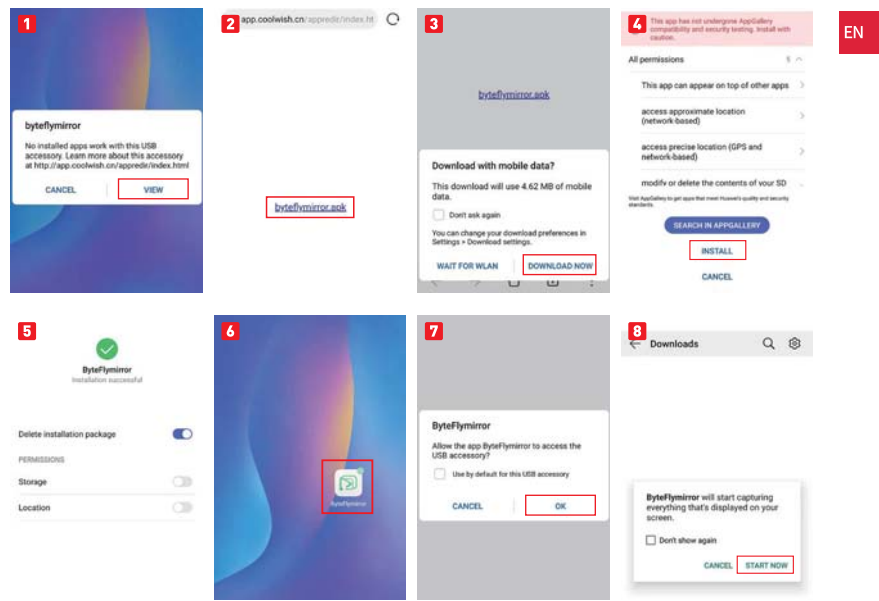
EN

1

byteflymirror

No installed apps work with this USB accessory. Learn more about this accessory at http://app.coolwish.cn/appredir/index.html

CANCEL VIEW

2

app.coolwish.cn/appredir/index.ht

byteflymirror.apk

3

byteflymirror.apk

Download with mobile data?

This download will use 4.62 MB of mobile data.

Don't ask again

You can change your download preferences in Settings > Download settings.

WAIT FOR WLAN DOWNLOAD NOW

4

This app has not undergone AppGallery compatibility and security testing. Install with caution.

All permissions 5

This app can appear on top of other apps

access approximate location (network-based)

access precise location (GPS and network-based)

modify or delete the contents of your SD

Visit AppGallery to get apps that meet Huawei's quality and security standards.

SEARCH IN APPGALLERY

INSTALL

CANCEL

5

ByteFlymirror

Installation successful

Delete installation package

PERMISSIONS

Storage

Location

6

ByteFlymirror

7

ByteFlymirror

Allow the app ByteFlymirror to access the USB accessory?

Use by default for this USB accessory

CANCEL OK

8

Downloads

ByteFlymirror will start capturing everything that's displayed on your screen.

Don't show again

CANCEL START NOW